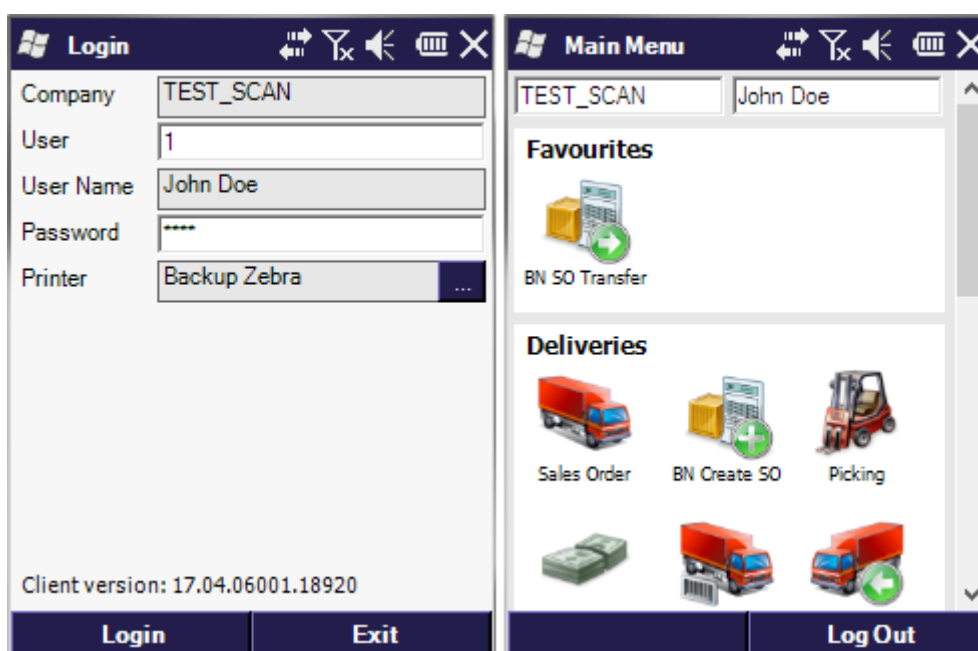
Login

Company TEST_SCAN
User 1
User Name John Doe
Password ****
Printer Backup Zebra ...

Client version: 17.04.06001.18920

Login Exit

Main Menu

TEST_SCAN John Doe

Favourites

BN SO Transfer

Deliveries

Sales Order BN Create SO Picking

Log Out